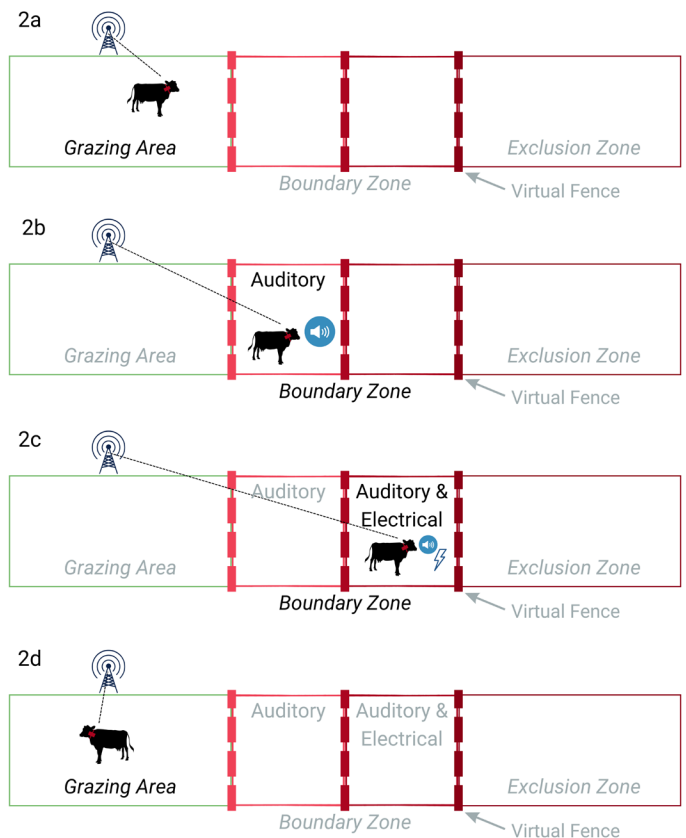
2a

Grazing Area

Exclusion Zone

Boundary Zone

Virtual Fence

2b

Auditory

Grazing Area

Exclusion Zone

Boundary Zone

Virtual Fence

2c

Auditory

Auditory & Electrical

Grazing Area

Exclusion Zone

Boundary Zone

Virtual Fence

2d

Auditory

Auditory & Electrical

Grazing Area

Exclusion Zone

Boundary Zone

Virtual Fence